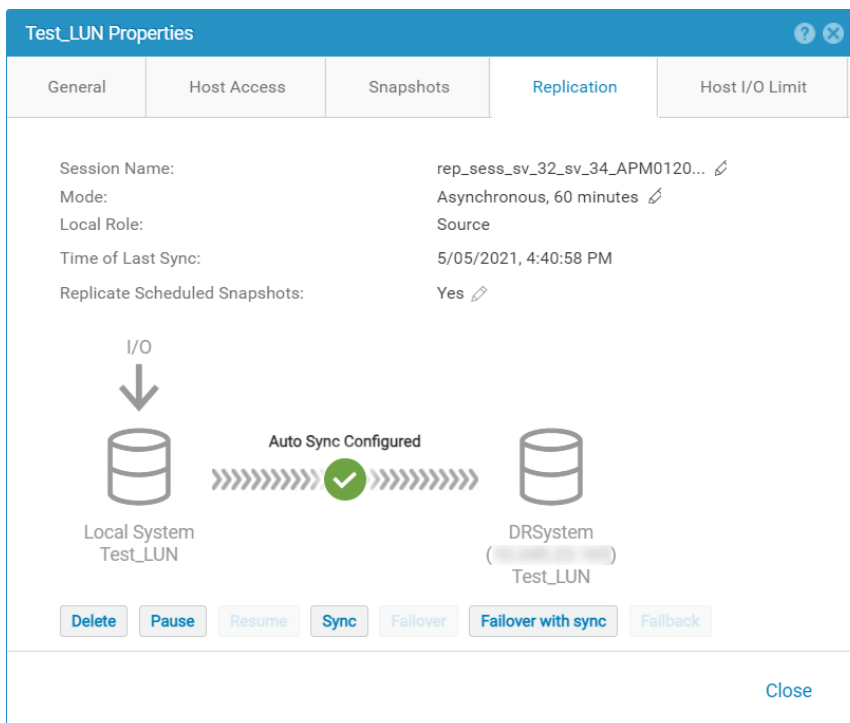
Test_LUN Properties

General | Host Access | Snapshots | Replication | Host I/O Limit

Session Name: rep_sess_sv_32_sv_34_APM0120...
Mode: Asynchronous, 60 minutes
Local Role: Source
Time of Last Sync: 5/05/2021, 4:40:58 PM
Replicate Scheduled Snapshots: Yes

I/O

Auto Sync Configured

Local System
Test_LUN

DRSystem
([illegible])
Test_LUN

Delete Pause Resume Sync Failover Failover with sync Failback

Close